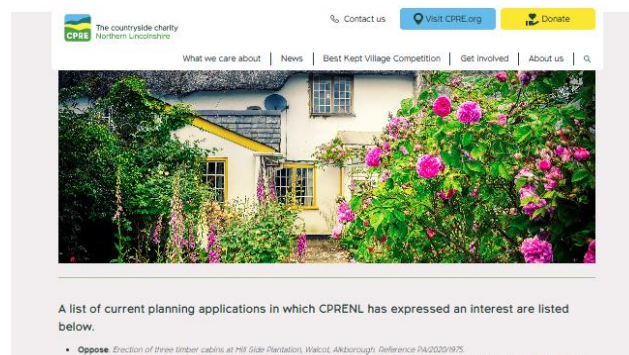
CPRE The countryside charity Northern Lincolnshire

Contact us

Visit CPRE.org

Donate

What we care about | News | Best Kept Village Competition | Get involved | About us

A list of current planning applications in which CPRENL has expressed an interest are listed below.

• Oppose: Erection of three timber cabins at Hill Side Plantation, Walcot, Alkborough. Reference PA/2020/1975.